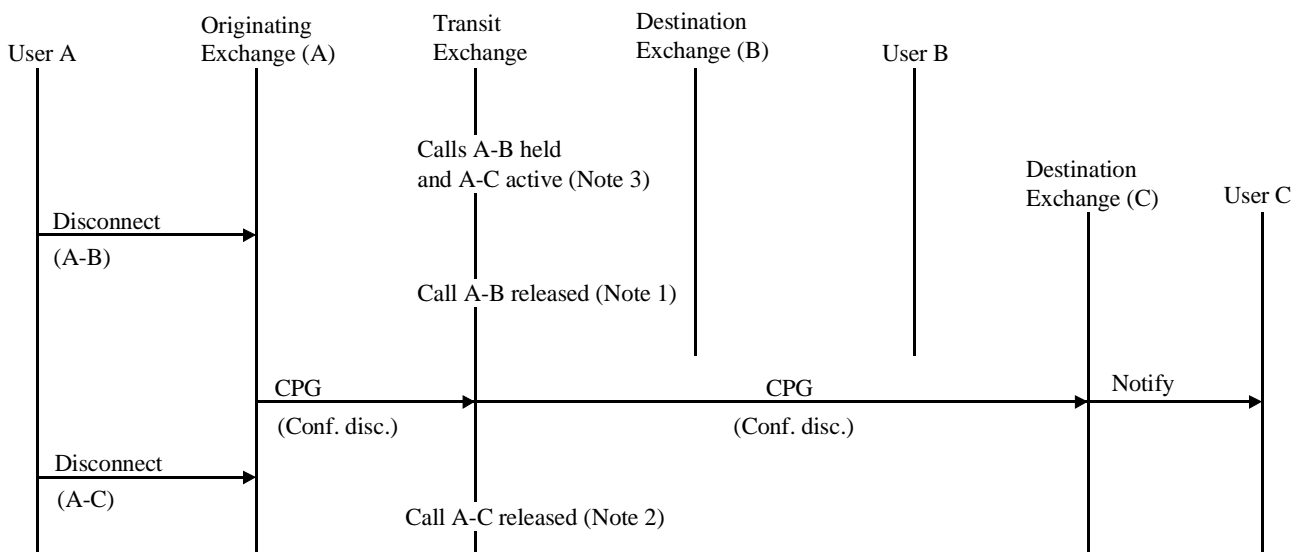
User A

Originating Exchange (A)

Transit Exchange

Destination Exchange (B)

User B

Calls A-B held and A-C active (Note 3)

Destination Exchange (C)

User C

Disconnect

(A-B)

Call A-B released (Note 1)

CPG

(Conf. disc.)

CPG

(Conf. disc.)

Notify

Disconnect

(A-C)

Call A-C released (Note 2)